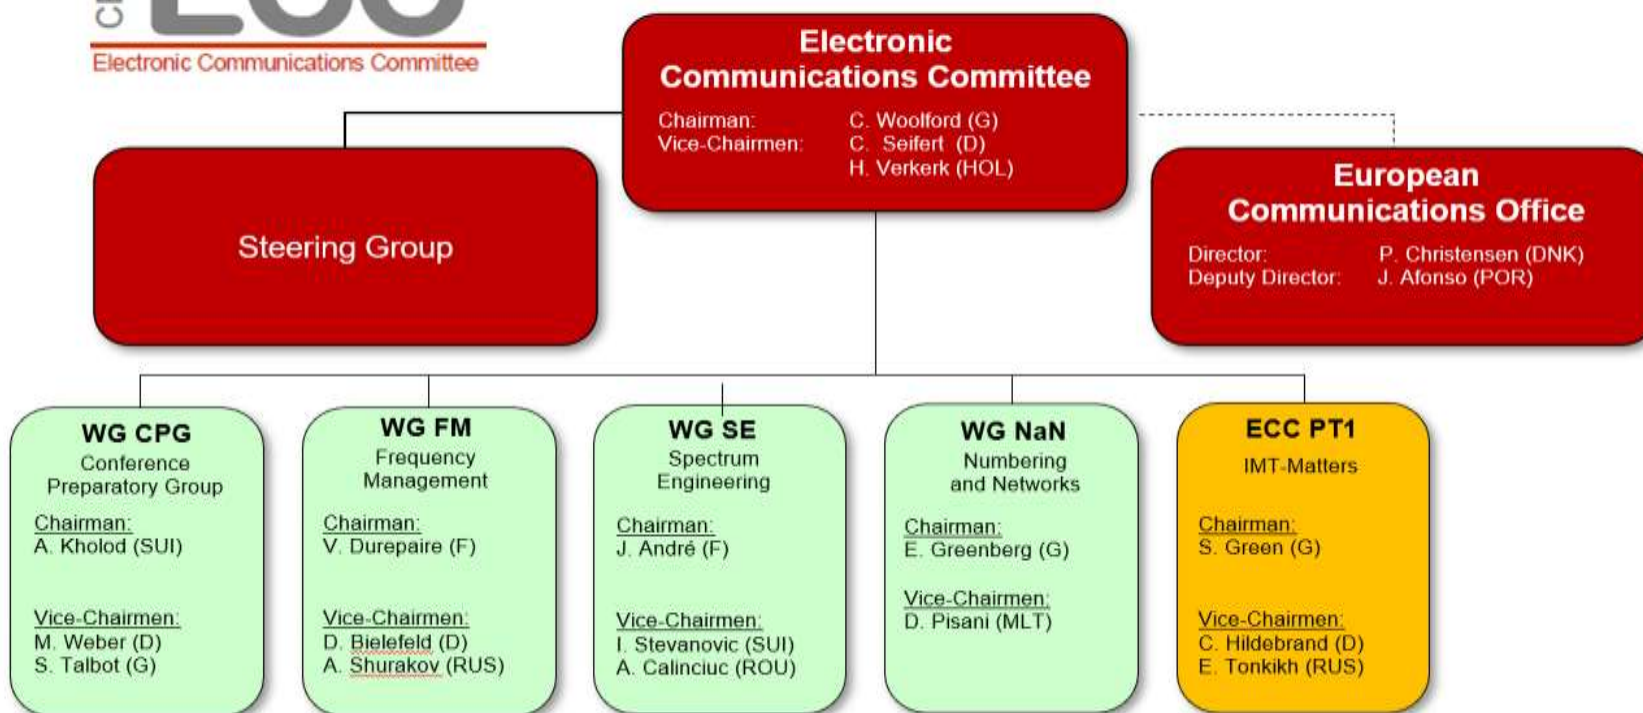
Electronic Communications Committee

Electronic Communications Committee
Chairman: C. Woolford (G)
Vice-Chairmen: C. Seifert (D)
H. Verkerk (HOL)

Steering Group

European Communications Office
Director: P. Christensen (DNK)
Deputy Director: J. Afonso (POR)

WG CPG
Conference Preparatory Group
Chairman:
A. Kholod (SUI)
Vice-Chairmen:
M. Weber (D)
S. Talbot (G)

WG FM
Frequency Management
Chairman:
V. Durepaire (F)
Vice-Chairmen:
D. Bielefeld (D)
A. Shurakov (RUS)

WG SE
Spectrum Engineering
Chairman:
J. André (F)
Vice-Chairmen:
I. Stevanovic (SUI)
A. Calinciuc (ROU)

WG NaN
Numbering and Networks
Chairman:
E. Greenberg (G)
Vice-Chairmen:
D. Pisani (MLT)

ECC PT1
IMT-Matters
Chairman:
S. Green (G)
Vice-Chairmen:
C. Hildebrand (D)
E. Tonkikh (RUS)